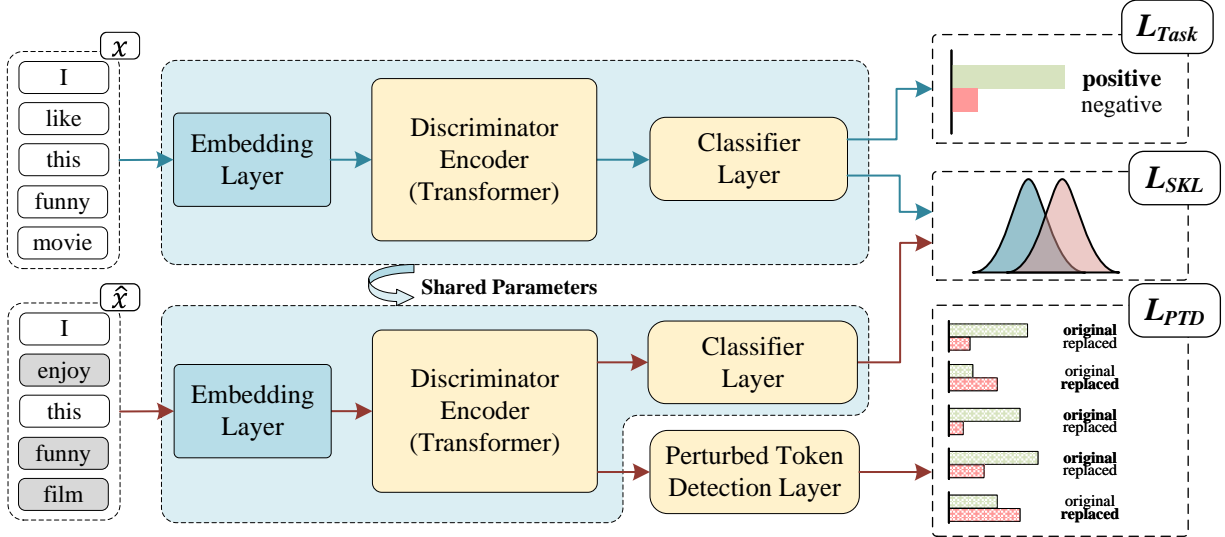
$x$

I

like

this

funny

movie

Embedding Layer

Discriminator Encoder (Transformer)

Classifier Layer

$L_{Task}$

positive

negative

$L_{SKL}$

Shared Parameters

$\hat{x}$

I

enjoy

this

funny

film

Embedding Layer

Discriminator Encoder (Transformer)

Classifier Layer

Perturbed Token Detection Layer

$L_{PTD}$

original

replaced

original

replaced

original

replaced

original

replaced

original

replaced